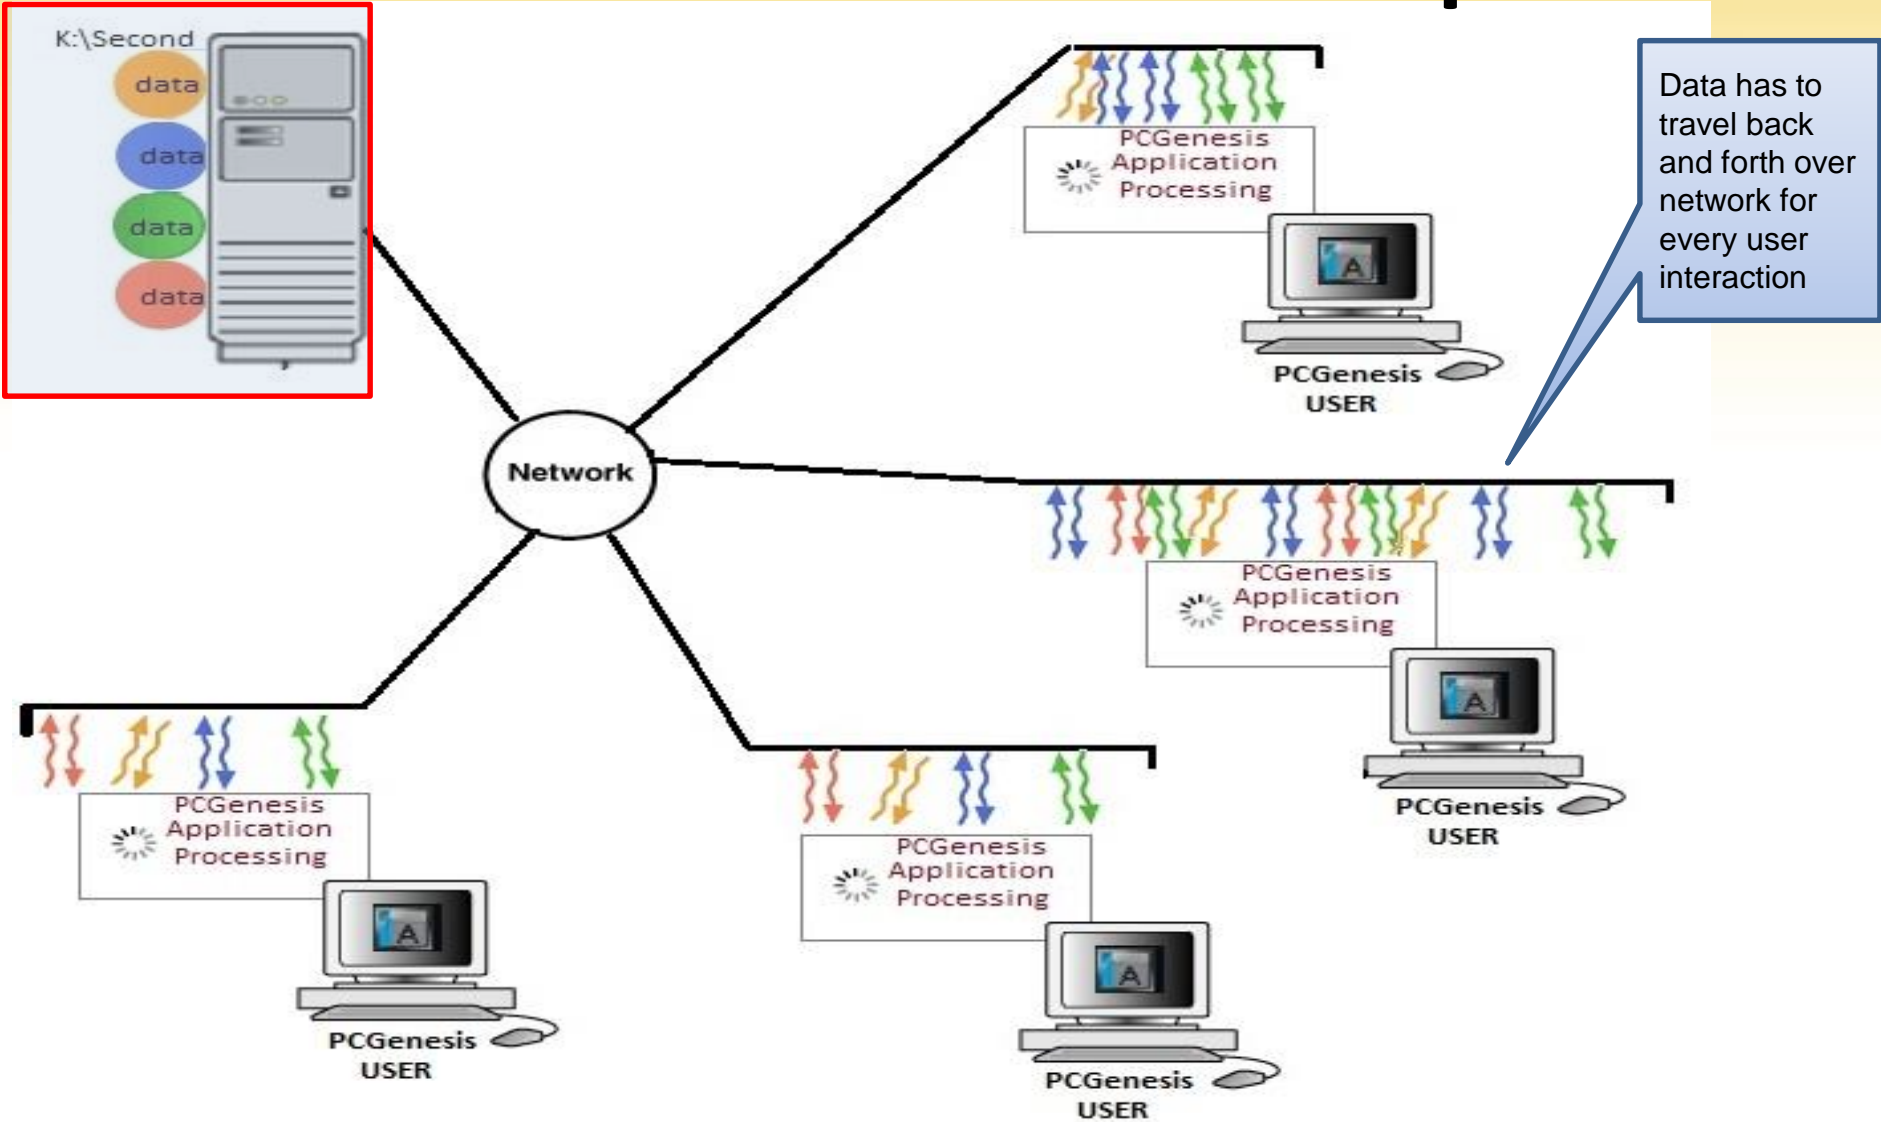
K:\Second

data

data

data

data

Network

PCGenesis Application Processing

A

PCGenesis USER

Data has to travel back and forth over network for every user interaction

PCGenesis Application Processing

A

PCGenesis USER

PCGenesis Application Processing

A

PCGenesis USER

PCGenesis Application Processing

A

PCGenesis USER